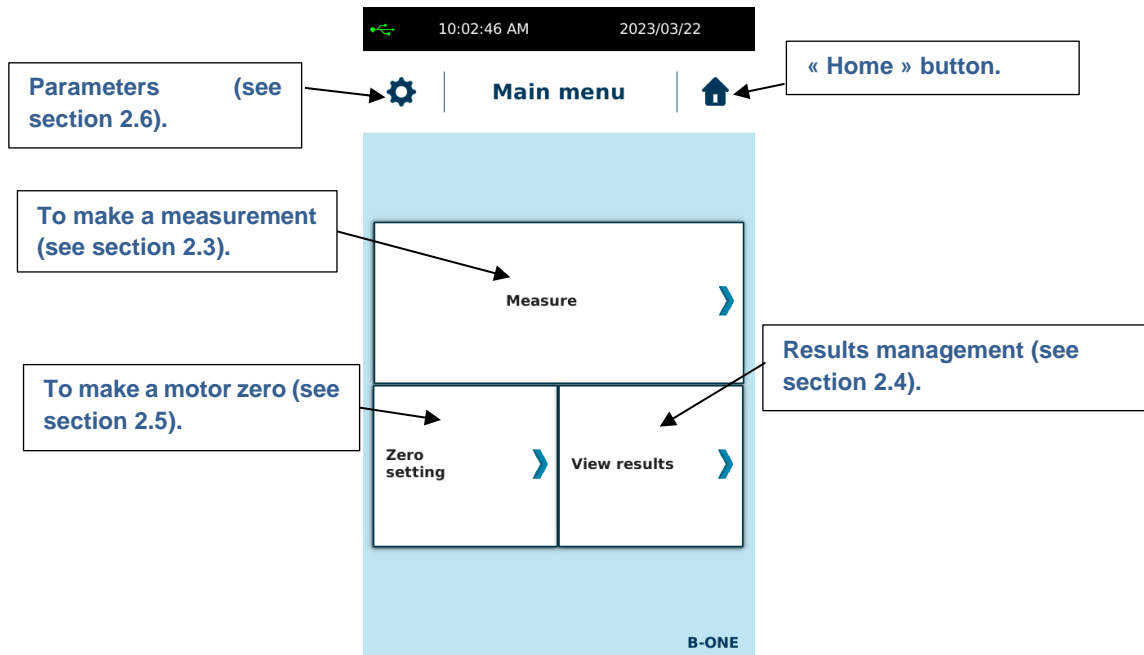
10:02:46 AM 2023/03/22

Parameters (see section 2.6).

Main menu

« Home » button.

To make a measurement (see section 2.3).

Measure

Results management (see section 2.4).

To make a motor zero (see section 2.5).

Zero setting

View results

B-ONE